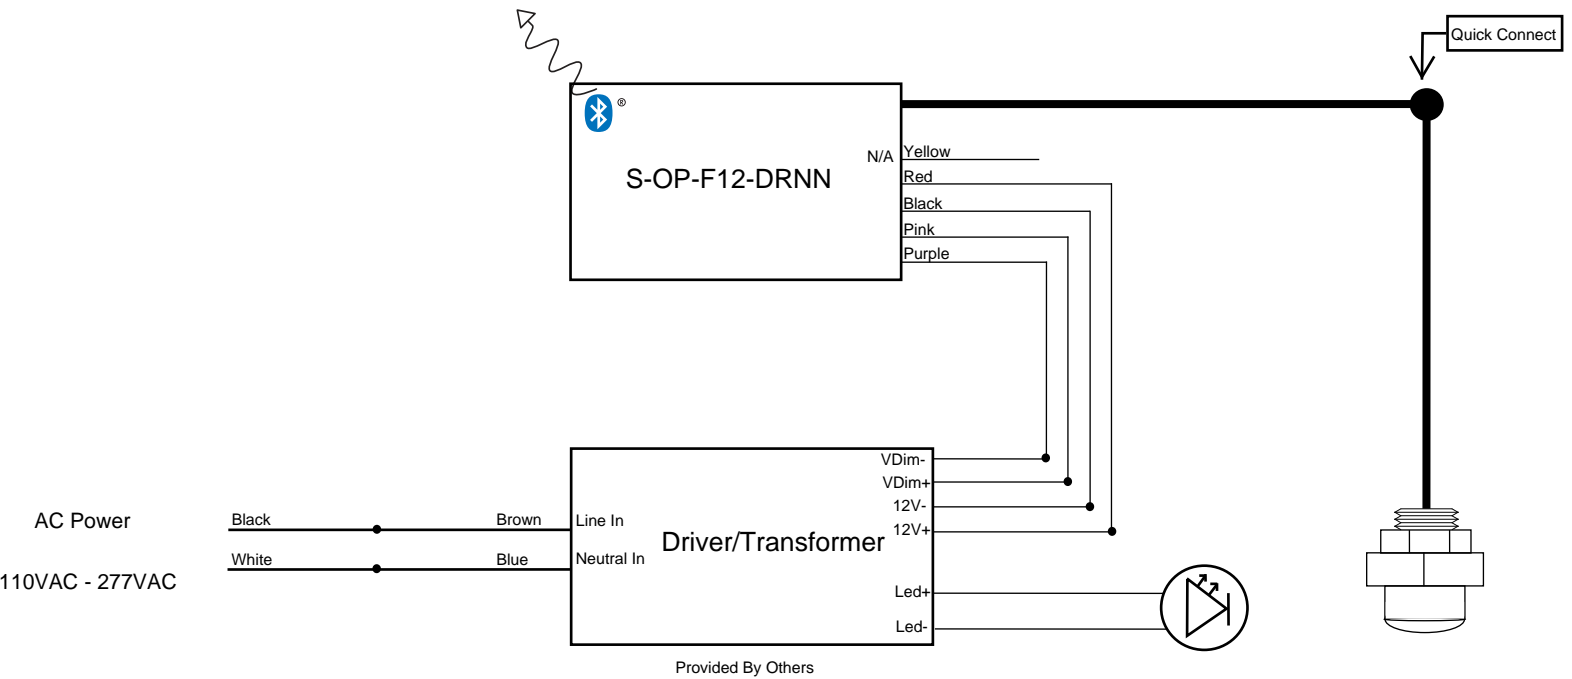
Quick Connect

®

S-OP-F12-DRNN

N/A Yellow
Red
Black
Pink
Purple

AC Power

110VAC - 277VAC

Black
White

Brown
Blue

Line In
Neutral In

Driver/Transformer

VDim-
VDim+
12V-
12V+

Led+
Led-

Provided By Others